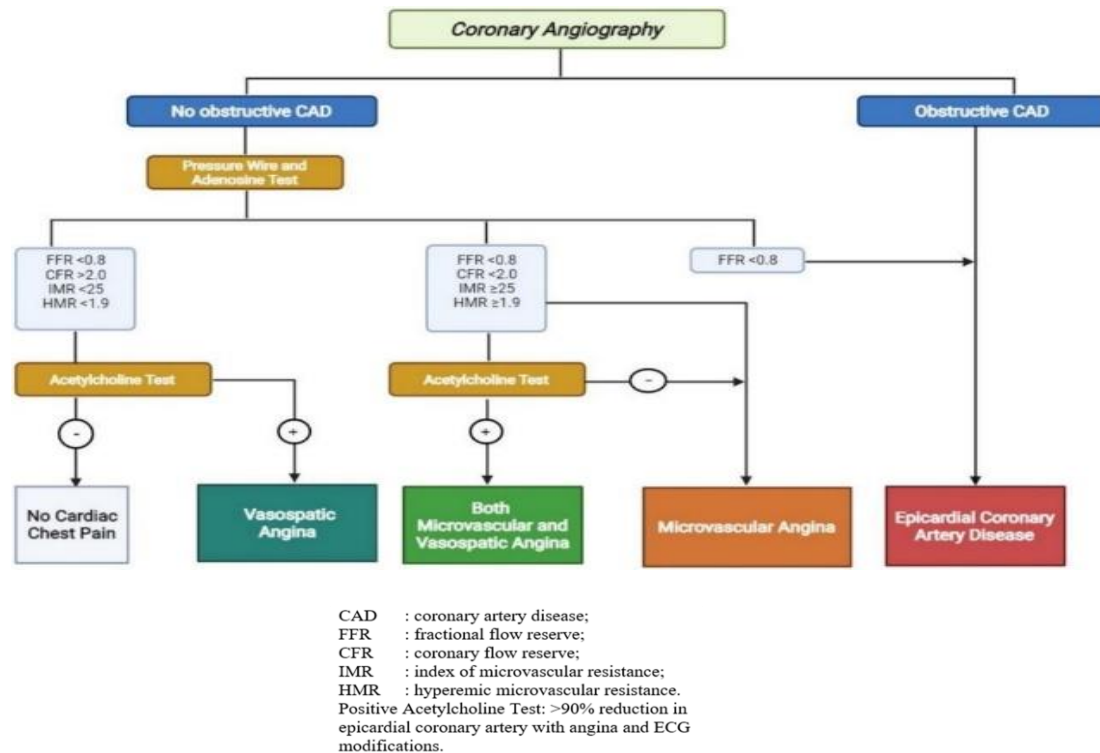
Coronary Angiography

No obstructive CAD

Obstructive CAD

Pressure Wire and Adenosine Test

FFR <0.8
CFR >2.0
IMR <25
HMR <1.9

FFR <0.8
CFR <2.0
IMR ≥25
HMR ≥1.9

FFR <0.8

Acetylcholine Test

Acetylcholine Test

-

+

+

-

No Cardiac Chest Pain

Vasospatic Angina

Both Microvascular and Vasospatic Angina

Microvascular Angina

Epicardial Coronary Artery Disease

CAD : coronary artery disease;
FFR : fractional flow reserve;
CFR : coronary flow reserve;
IMR : index of microvascular resistance;
HMR : hyperemic microvascular resistance.
Positive Acetylcholine Test: >90% reduction in epicardial coronary artery with angina and ECG modifications.